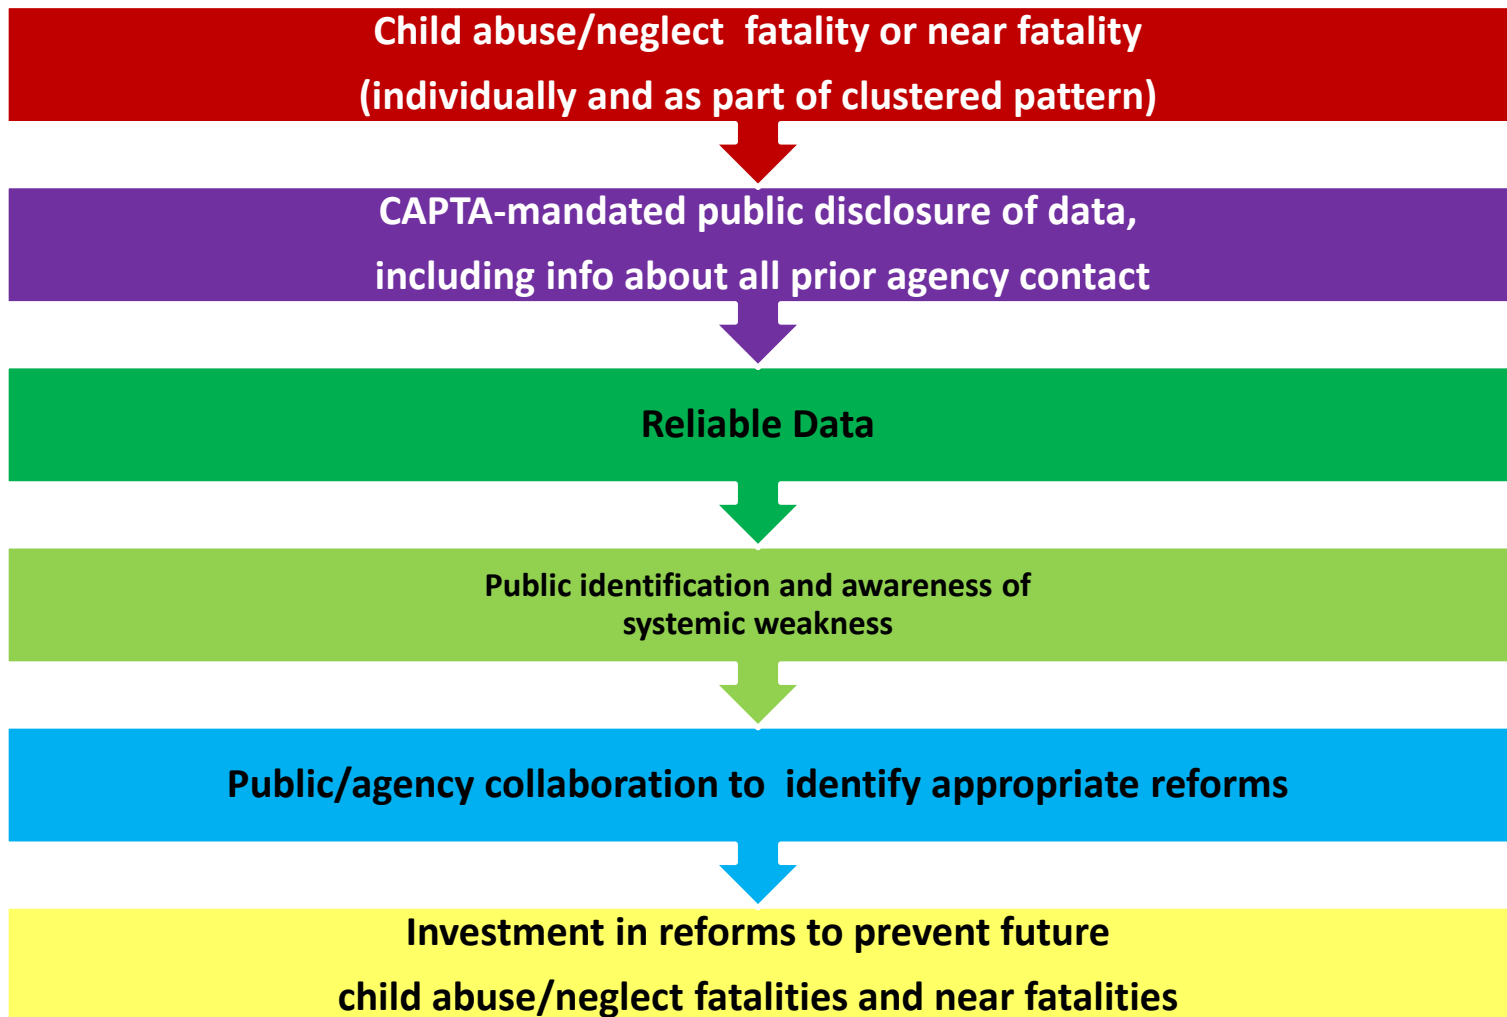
Child abuse/neglect fatality or near fatality
(individually and as part of clustered pattern)

CAPTA-mandated public disclosure of data,
including info about all prior agency contact

Reliable Data

Public identification and awareness of
systemic weakness

Public/agency collaboration to identify appropriate reforms

Investment in reforms to prevent future
child abuse/neglect fatalities and near fatalities